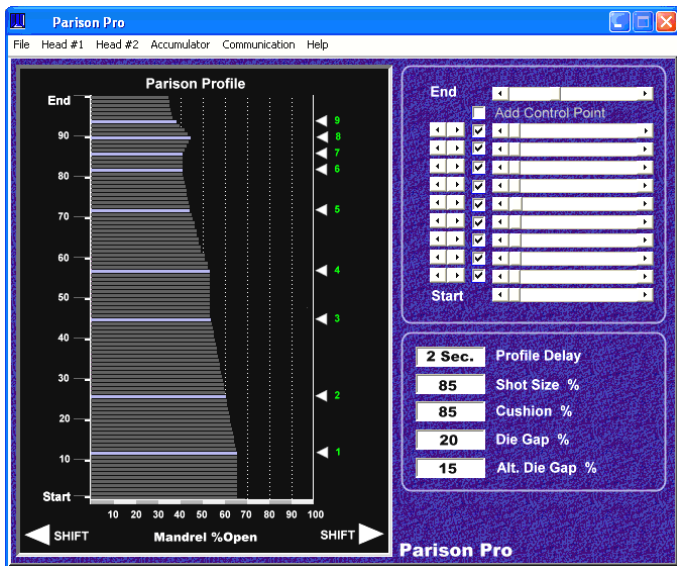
Parison Pro

File Head #1 Head #2 Accumulator Communication Help

Parison Profile

End
90
80
70
60
50
40
30
20
10
Start

9
8
7
6
5
4
3
2
1

10 20 30 40 50 60 70 80 90 100

SHIFT
Mandrel %Open
SHIFT

End
Add Control Point
Start

2 Sec. Profile Delay
85 Shot Size %
85 Cushion %
20 Die Gap %
15 Alt. Die Gap %

Parison Pro